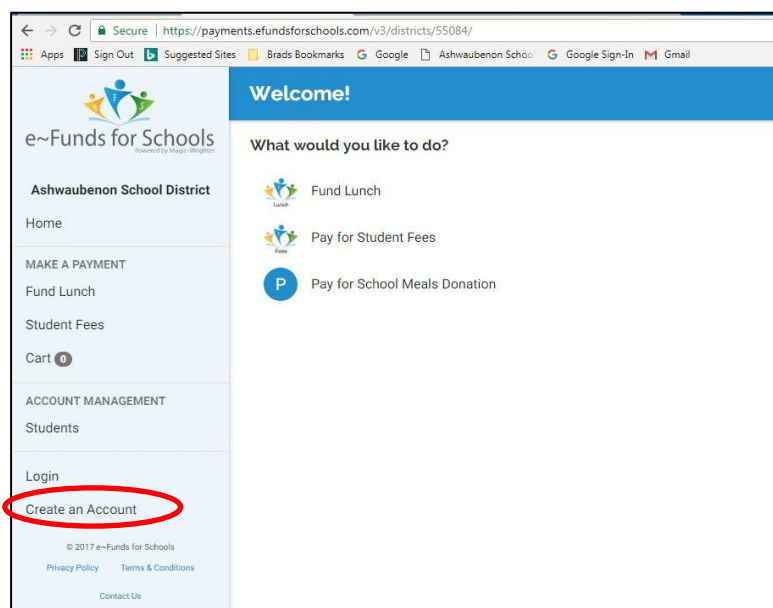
Secure | https://payments.efundsforschools.com/v3/districts/55084/

Apps Sign Out Suggested Sites Brads Bookmarks Google Ashwaubenon Schoo Google Sign-In Gmail

e~Funds for Schools
Powered by Magic-Wrighter

Ashwaubenon School District

Home

MAKE A PAYMENT

Fund Lunch

Student Fees

Cart 0

ACCOUNT MANAGEMENT

Students

Login

Create an Account

© 2017 e~Funds for Schools

Privacy Policy Terms & Conditions

Contact Us

Welcome!

What would you like to do?

Lunch
Fund Lunch

Fees
Pay for Student Fees

P
Pay for School Meals Donation